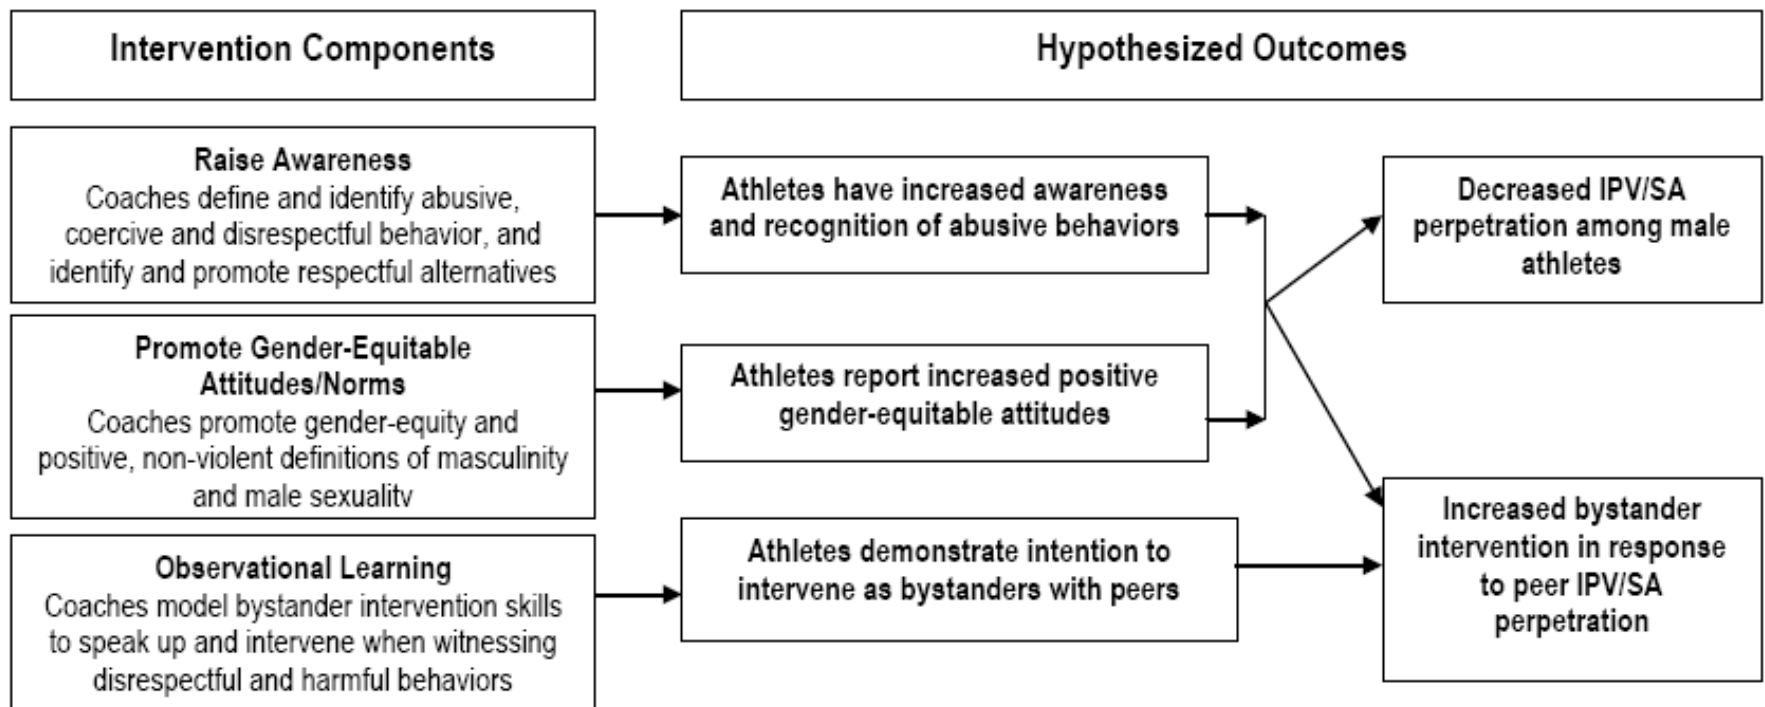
Intervention Components

Hypothesized Outcomes

Raise Awareness
Coaches define and identify abusive, coercive and disrespectful behavior, and identify and promote respectful alternatives

Promote Gender-Equitable Attitudes/Norms
Coaches promote gender-equity and positive, non-violent definitions of masculinity and male sexualitv

Observational Learning
Coaches model bystander intervention skills to speak up and intervene when witnessing disrespectful and harmful behaviors

Athletes have increased awareness and recognition of abusive behaviors

Athletes report increased positive gender-equitable attitudes

Athletes demonstrate intention to intervene as bystanders with peers

Decreased IPV/SA perpetration among male athletes

Increased bystander intervention in response to peer IPV/SA perpetration